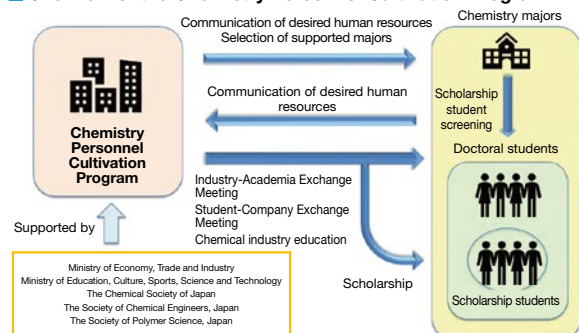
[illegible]

Chemistry Personnel Cultivation Program

Communication of desired human resources
Selection of supported majors

Communication of desired human resources

Industry-Academia Exchange Meeting
Student-Company Exchange Meeting
Chemical industry education

Scholarship

Chemistry majors

Scholarship student screening

Doctoral students

Scholarship students

Supported by

Ministry of Economy, Trade and Industry
Ministry of Education, Culture, Sports, Science and Technology
The Chemical Society of Japan
The Society of Chemical Engineers, Japan
The Society of Polymer Science, Japan